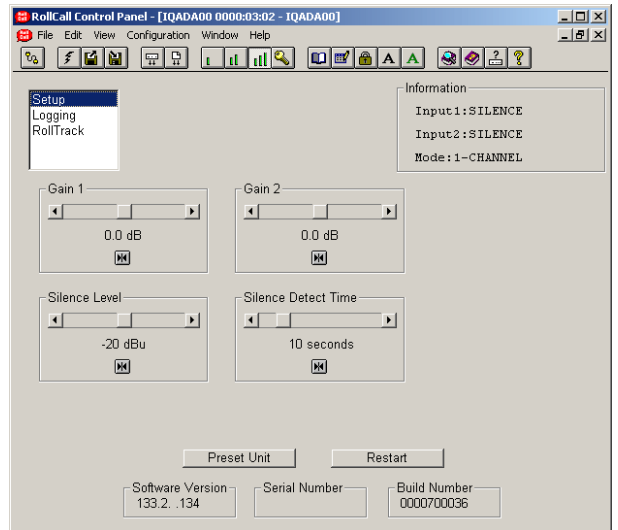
RollCall Control Panel - [IQADA00 0000:03:02 - IQADA00]

File Edit View Configuration Window Help

A A ?

Setup
Logging
RollTrack

Information
Input1:SILENCE
Input2:SILENCE
Mode:1-CHANNEL

Gain 1
0.0 dB

Gain 2
0.0 dB

Silence Level
-20 dBu

Silence Detect Time
10 seconds

Preset Unit

Restart

Software Version
133.2. .134

Serial Number

Build Number
0000700036